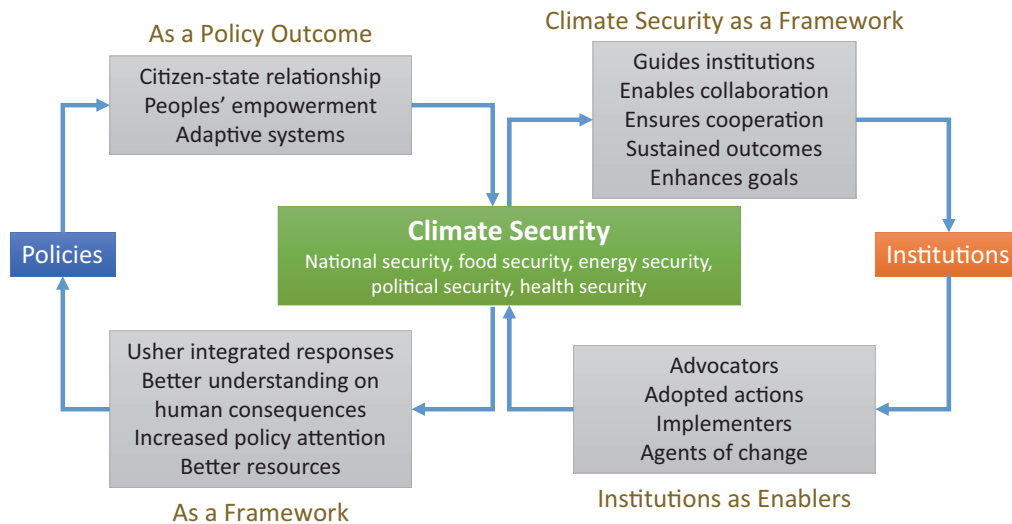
As a Policy Outcome

Citizen-state relationship
Peoples' empowerment
Adaptive systems

Climate Security as a Framework

Guides institutions
Enables collaboration
Ensures cooperation
Sustained outcomes
Enhances goals

Policies

Climate Security
National security, food security, energy security, political security, health security

Institutions

Usher integrated responses
Better understanding on human consequences
Increased policy attention
Better resources

As a Framework

Advocators
Adopted actions
Implementers
Agents of change

Institutions as Enablers